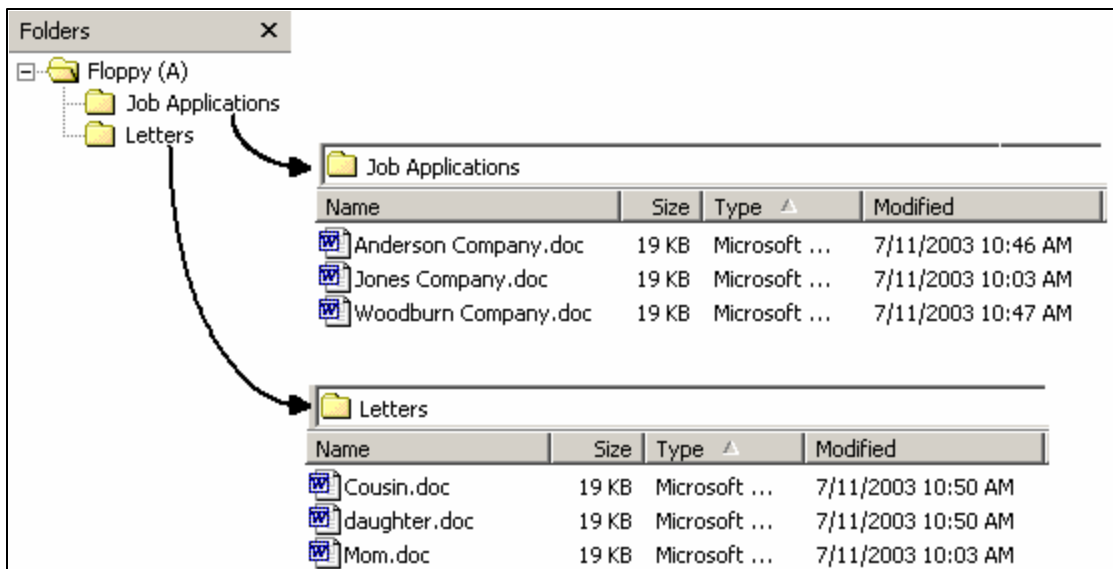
Folders ×

Floppy (A)
Job Applications
Letters

Job Applications

| Name | Size | Type | Modified |
|---|---|---|---|
| Anderson Company.doc | 19 KB | Microsoft ... | 7/11/2003 10:46 AM |
| Jones Company.doc | 19 KB | Microsoft ... | 7/11/2003 10:03 AM |
| Woodburn Company.doc | 19 KB | Microsoft ... | 7/11/2003 10:47 AM |

Letters

| Name | Size | Type | Modified |
|---|---|---|---|
| Cousin.doc | 19 KB | Microsoft ... | 7/11/2003 10:50 AM |
| daughter.doc | 19 KB | Microsoft ... | 7/11/2003 10:50 AM |
| Mom.doc | 19 KB | Microsoft ... | 7/11/2003 10:03 AM |